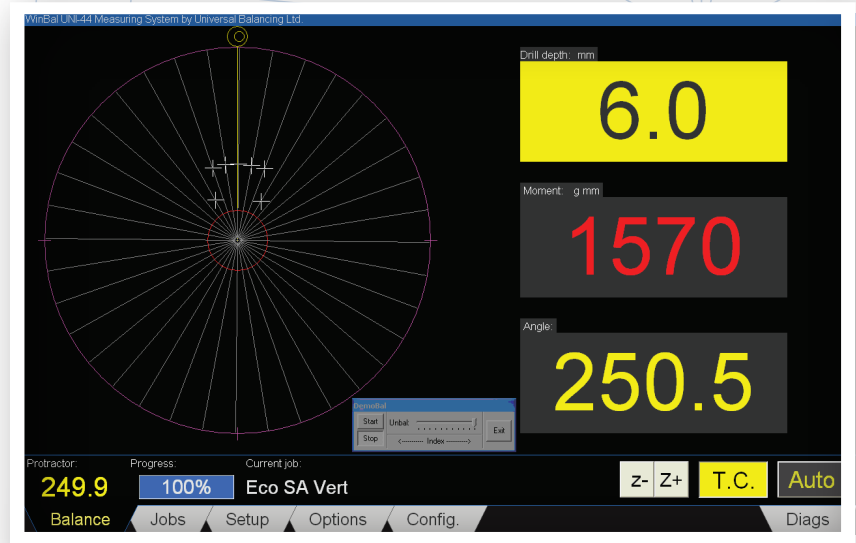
WinBal UNI-44 Measuring System by Universal Balancing Ltd.

Drill depth: mm
6.0

Moment: g mm
1570

Angle:
250.5

DemoBal
Start
Stop
Unbal:
<--------- Index --------->
Exit

Protractor:
249.9
Progress:
100%
Current job:
Eco SA Vert

Z-
Z+
T.C.
Auto

Balance
Jobs
Setup
Options
Config.
Diags